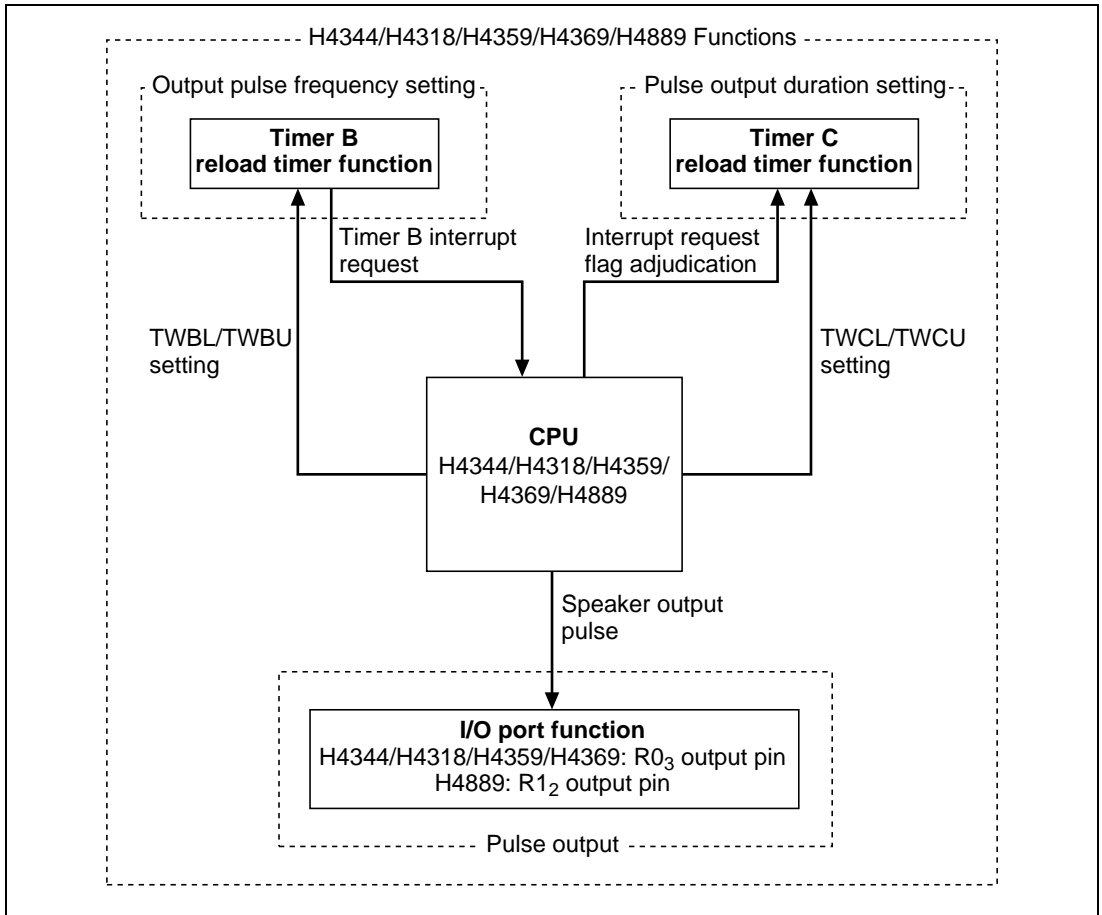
H4344/H4318/H4359/H4369/H4889 Functions

Output pulse frequency setting

Timer B reload timer function

Pulse output duration setting

Timer C reload timer function

Timer B interrupt request

Interrupt request flag adjudication

TWBL/TWBU setting

TWCL/TWCU setting

CPU
H4344/H4318/H4359/H4369/H4889

Speaker output pulse

I/O port function
H4344/H4318/H4359/H4369: $R0_3$ output pin
H4889: $R1_2$ output pin

Pulse output